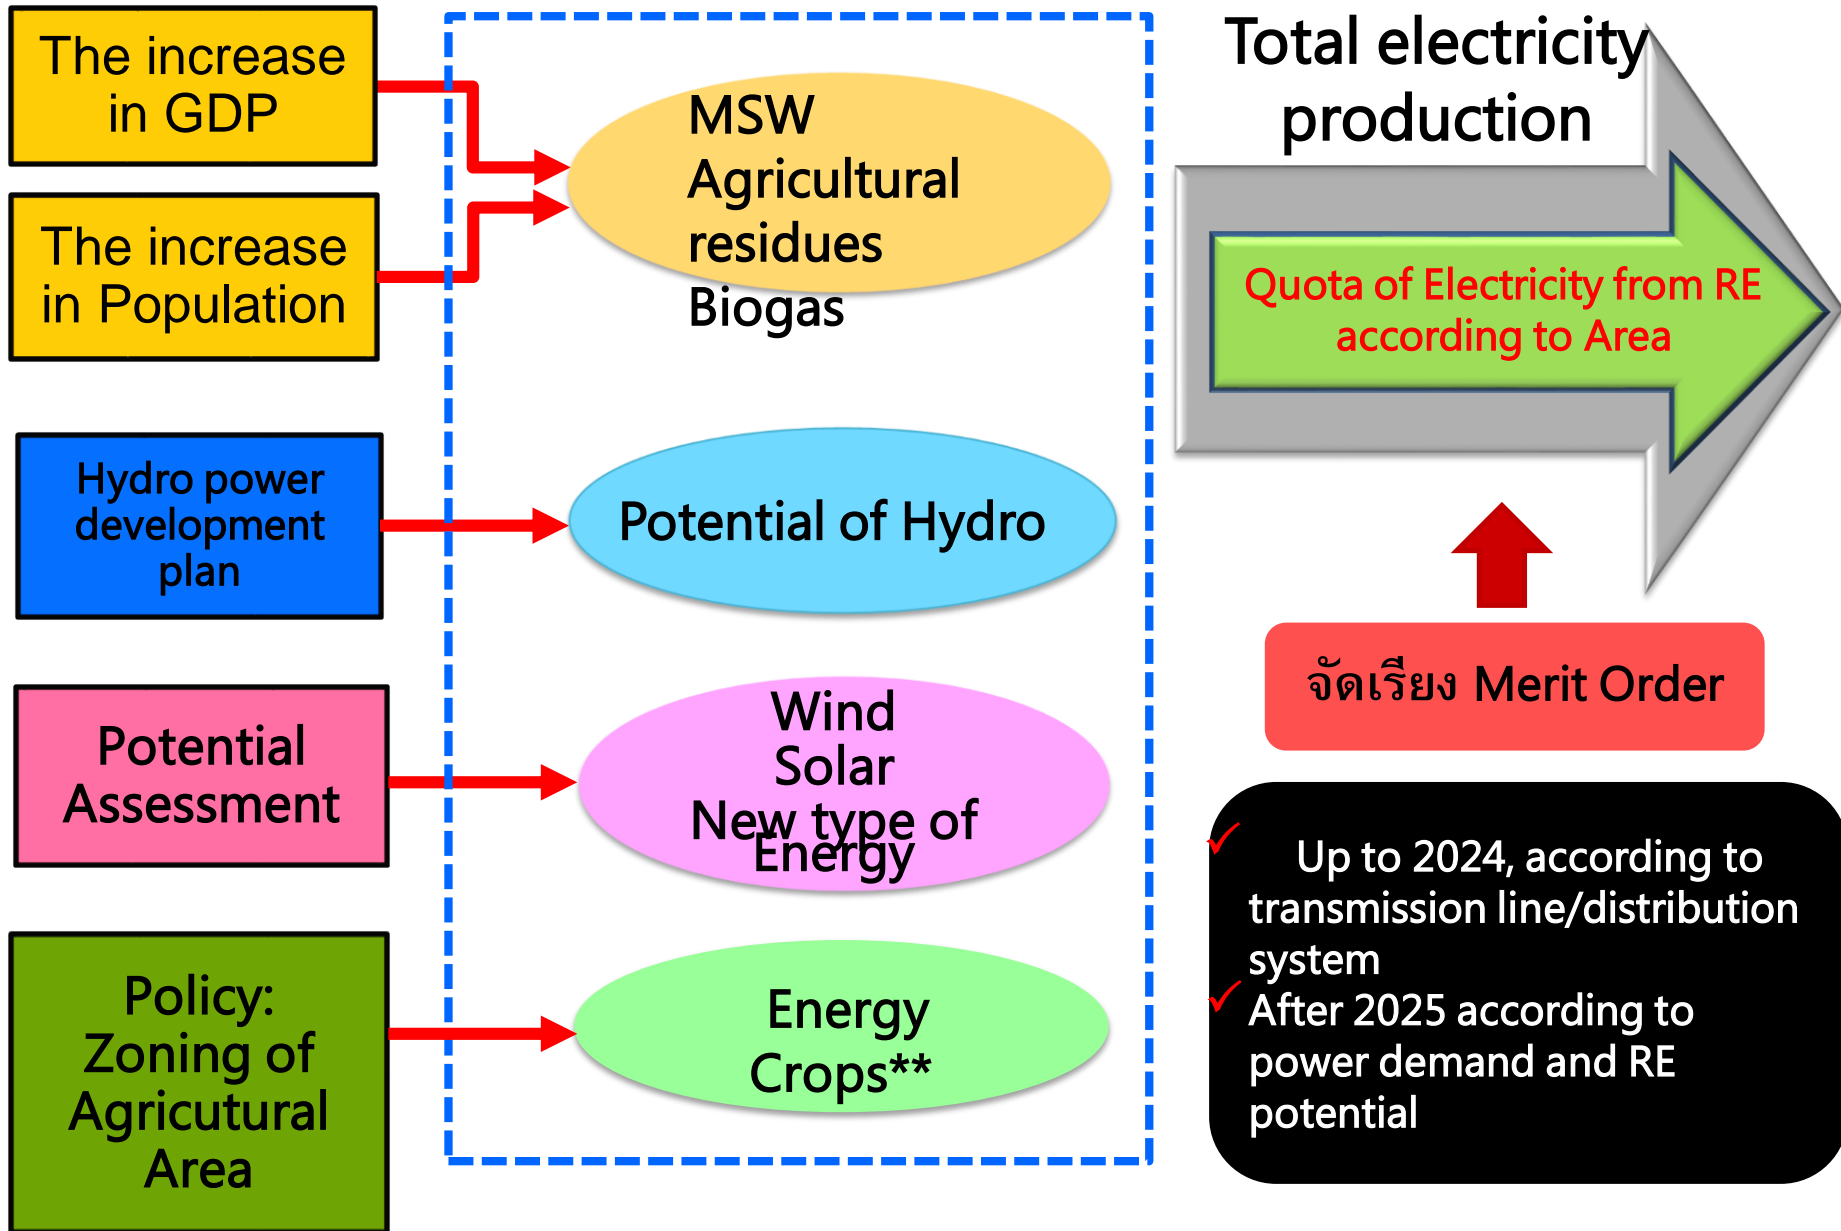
The increase in GDP

The increase in Population

Hydro power development plan

Potential Assessment

Policy: Zoning of Agricultural Area

MSW
Agricultural residues
Biogas

Potential of Hydro

Wind
Solar
New type of Energy

Energy Crops**

Total electricity production

Quota of Electricity from RE according to Area

จัดเรียง Merit Order

Up to 2024, according to transmission line/distribution system
After 2025 according to power demand and RE potential